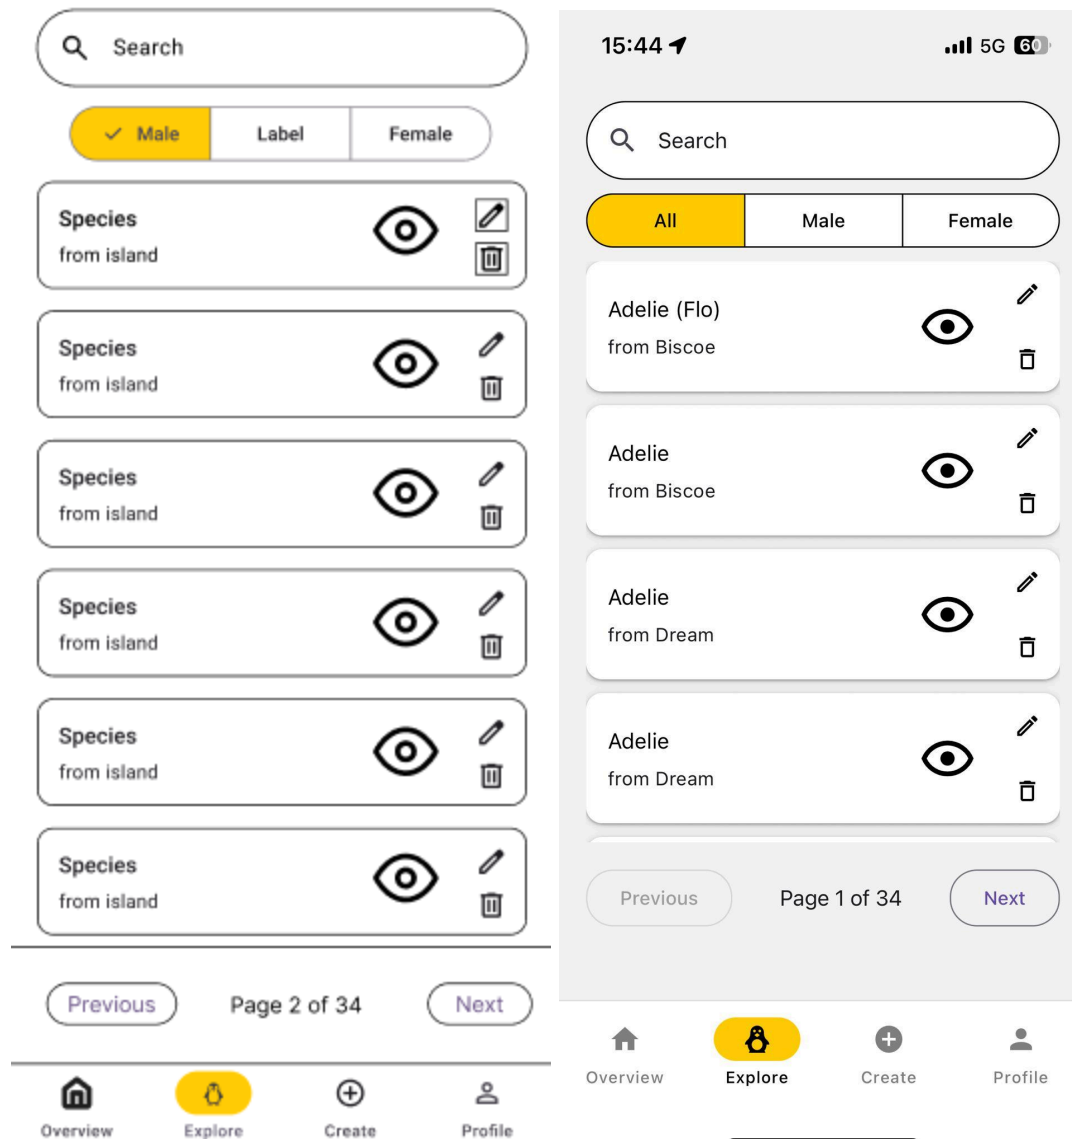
Search

Male | Label | Female

Species
from island

Species
from island

Species
from island

Species
from island

Species
from island

Species
from island

Previous
Page 2 of 34
Next

Overview
Explore
Create
Profile

15:44
5G 60

Search

All | Male | Female

Adelie (Flo)
from Biscoe

Adelie
from Biscoe

Adelie
from Dream

Adelie
from Dream

Previous
Page 1 of 34
Next

Overview
Explore
Create
Profile